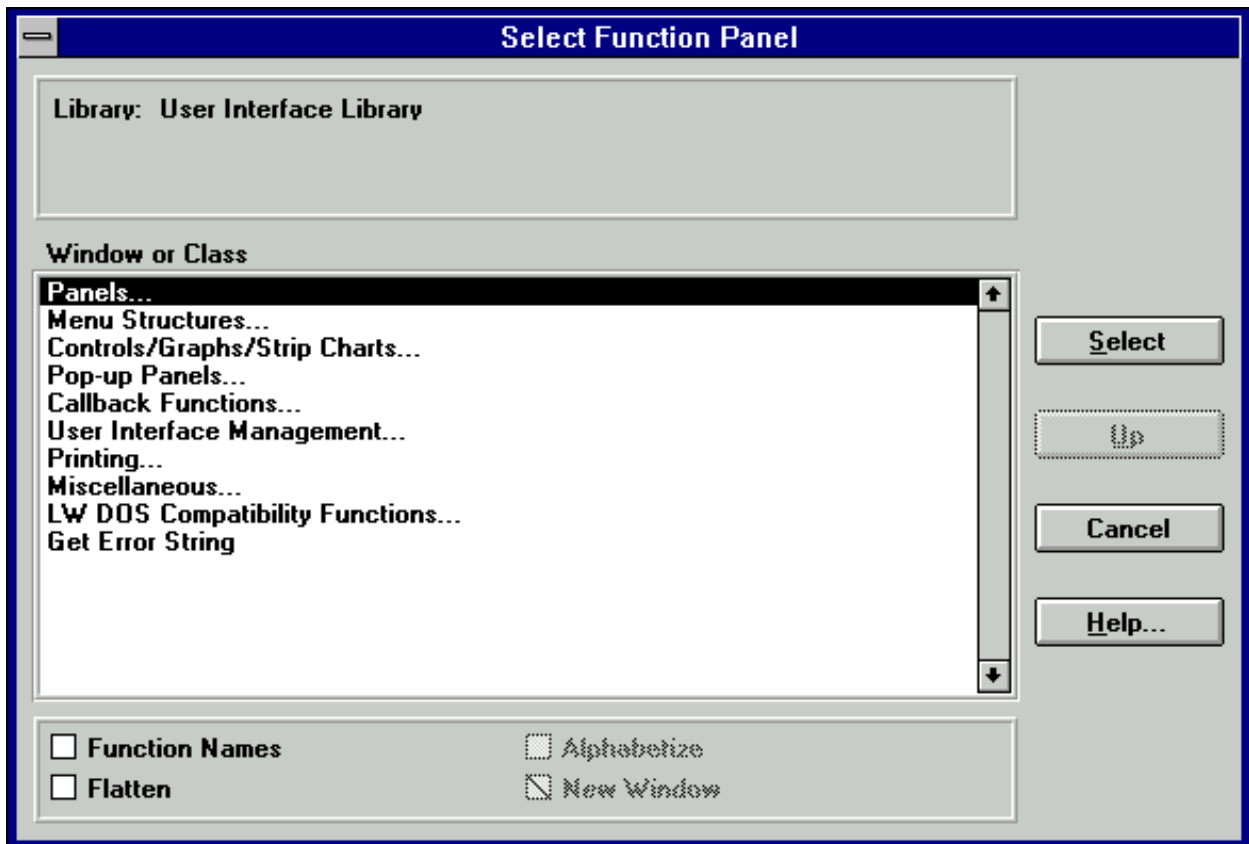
Select Function Panel

Library: User Interface Library

Window or Class

Panels...
Menu Structures...
Controls/Graphs/Strip Charts...
Pop-up Panels...
Callback Functions...
User Interface Management...
Printing...
Miscellaneous...
LW DOS Compatibility Functions...
Get Error String

Select

Up

Cancel

Help...

Function Names
Flatten

Alphabetize
New Window